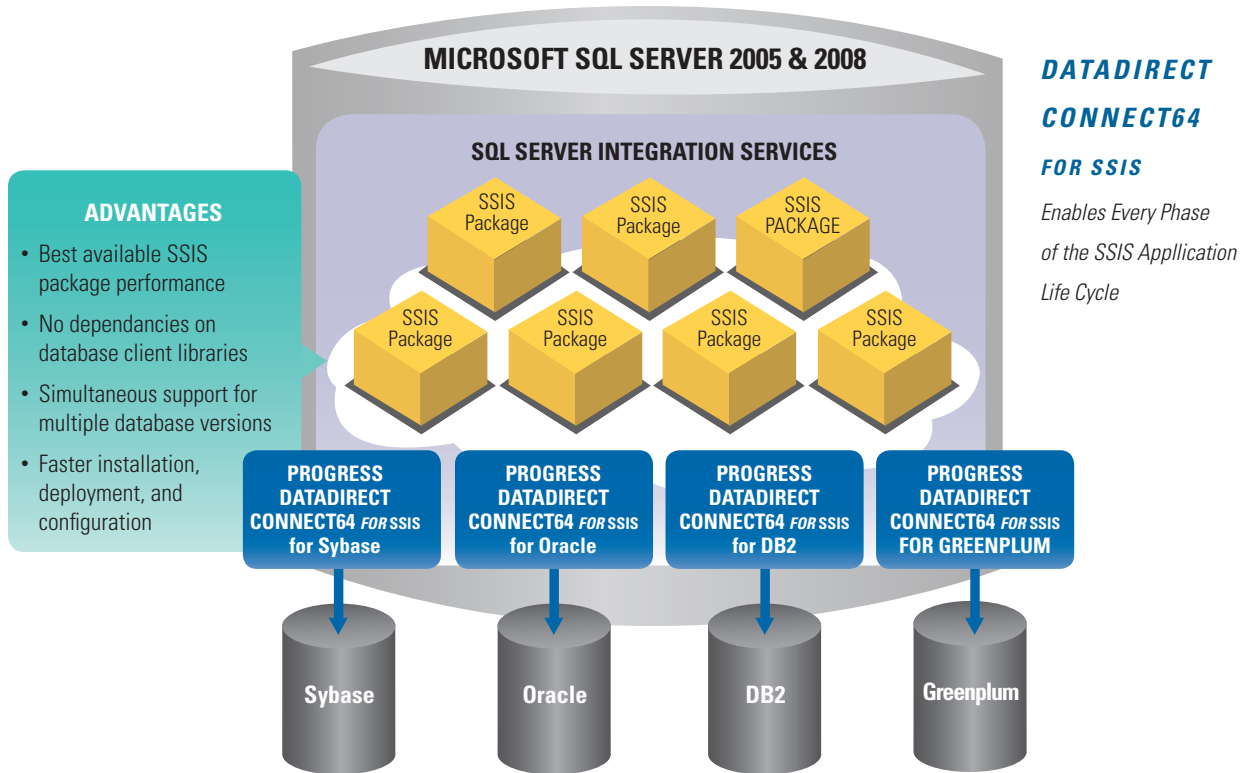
DATADIRECT CONNECT64 FOR SSIS

Enables Every Phase of the SSIS Appllication Life Cycle

MICROSOFT SQL SERVER 2005 & 2008

SQL SERVER INTEGRATION SERVICES

SSIS Package

SSIS Package

SSIS PACKAGE

SSIS Package

SSIS Package

SSIS Package

SSIS Package

ADVANTAGES

• Best available SSIS package performance
• No dependancies on database client libraries
• Simultaneous support for multiple database versions
• Faster installation, deployment, and configuration

PROGRESS DATADIRECT CONNECT64 FOR SSIS for Sybase

PROGRESS DATADIRECT CONNECT64 FOR SSIS for Oracle

PROGRESS DATADIRECT CONNECT64 FOR SSIS for DB2

PROGRESS DATADIRECT CONNECT64 FOR SSIS FOR GREENPLUM

Sybase

Oracle

DB2

Greenplum